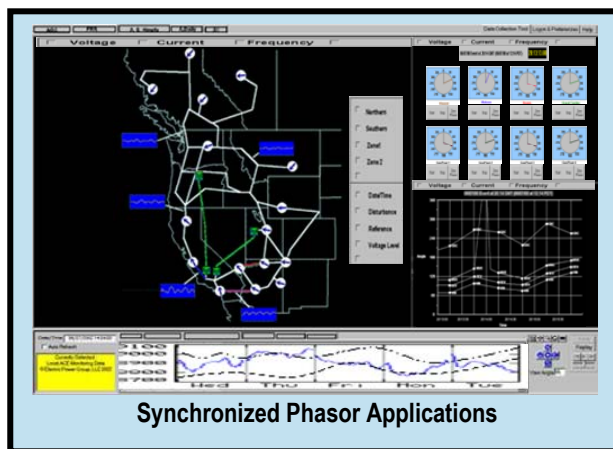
Data Collection Tool | Logon & Preferences | Help

Voltage Current Frequency

Voltage Current Frequency

Northern
Southern
Zone1
Zone 2
Date/Time
Disturbance
Reference
Voltage Level

Voltage Current Frequency

Auto Refresh

Currently Selected
Loads ACE Monitoring Data
©Electric Power Group, LLC 2002

Wed Thu Fri Mon Tue

Synchronized Phasor Applications